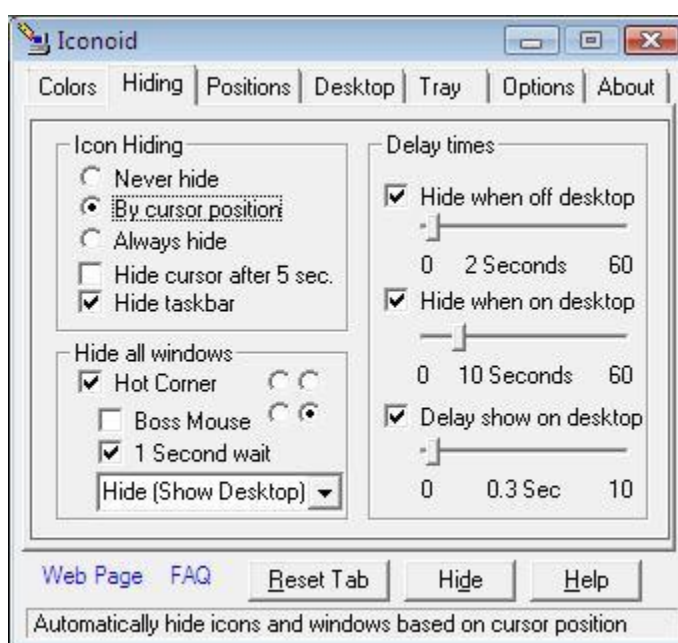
Iconoid

Colors | Hiding | Positions | Desktop | Tray | Options | About

Icon Hiding
Never hide
By cursor position
Always hide
Hide cursor after 5 sec.
Hide taskbar

Hide all windows
Hot Corner
Boss Mouse
1 Second wait
Hide (Show Desktop)

Delay times
Hide when off desktop
0 2 Seconds 60
Hide when on desktop
0 10 Seconds 60
Delay show on desktop
0 0.3 Sec 10

Web Page FAQ Reset Tab Hide Help

Automatically hide icons and windows based on cursor position